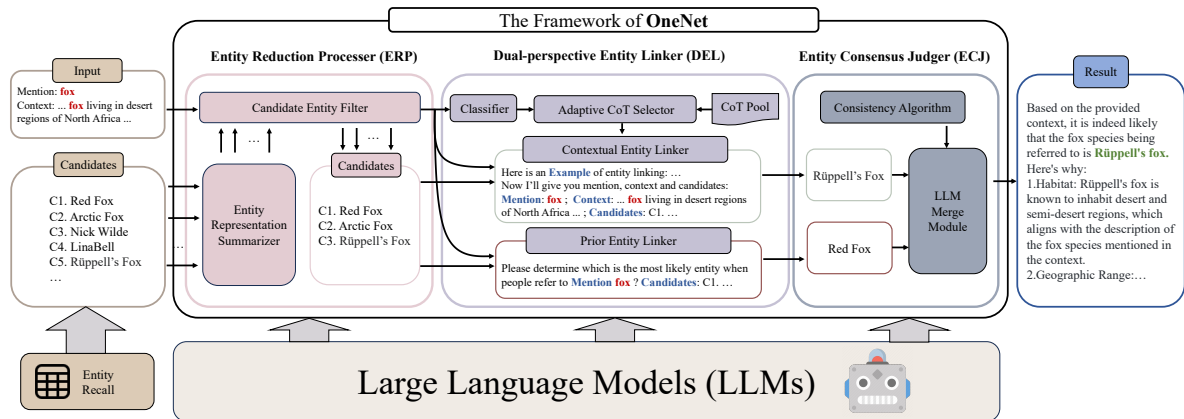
The Framework of OneNet

Input

Mention: fox
Context: ... fox living in desert regions of North Africa ...

Candidates

C1. Red Fox
C2. Arctic Fox
C3. Nick Wilde
C4. LinaBell
C5. Rüppell's Fox
...

...

Entity Recall

Entity Reduction Processer (ERP)

Candidate Entity Filter

...

...

Candidates

Entity Representation Summarizer

C1. Red Fox
C2. Arctic Fox
C3. Rüppell's Fox

Dual-perspective Entity Linker (DEL)

Classifier

Adaptive CoT Selector

CoT Pool

Contextual Entity Linker

Here is an Example of entity linking: ...
Now I'll give you mention, context and candidates:
Mention: fox ; Context: ... fox living in desert regions of North Africa ... ; Candidates: C1. ...

Prior Entity Linker

Please determine which is the most likely entity when people refer to Mention fox ? Candidates: C1. ...

Entity Consensus Judger (ECJ)

Consistency Algorithm

Rüppell's Fox

Red Fox

LLM Merge Module

Result

Based on the provided context, it is indeed likely that the fox species being referred to is Rüppell's fox. Here's why:
1.Habitat: Rüppell's fox is known to inhabit desert and semi-desert regions, which aligns with the description of the fox species mentioned in the context.
2.Geographic Range:...

Large Language Models (LLMs)